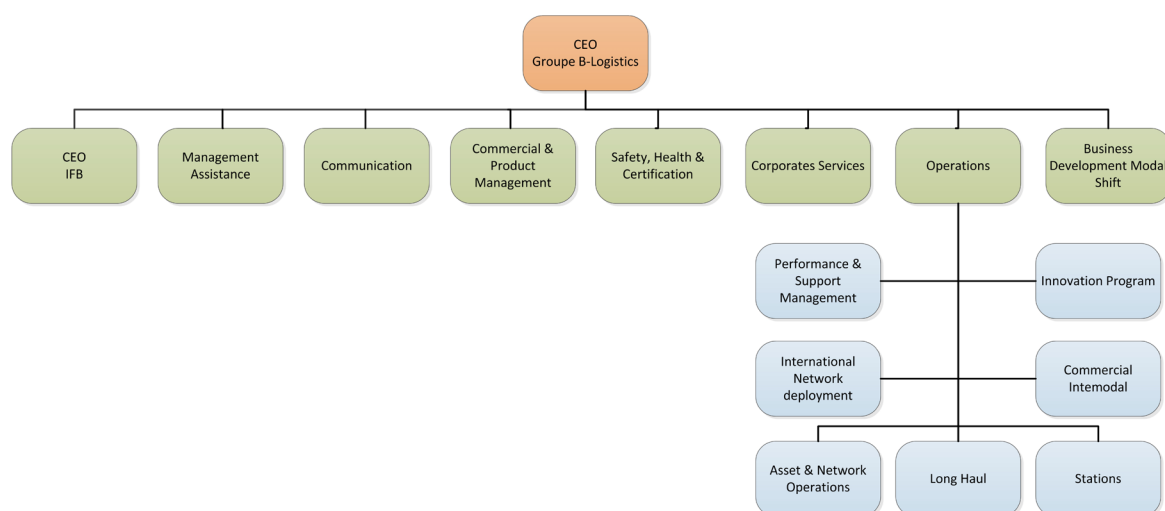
CEO
Groupe B-Logistics

CEO
IFB

Management Assistance

Communication

Commercial & Product Management

Safety, Health & Certification

Corporates Services

Operations

Business Development Modal Shift

Performance & Support Management

Innovation Program

International Network deployment

Commercial Intemodal

Asset & Network Operations

Long Haul

Stations